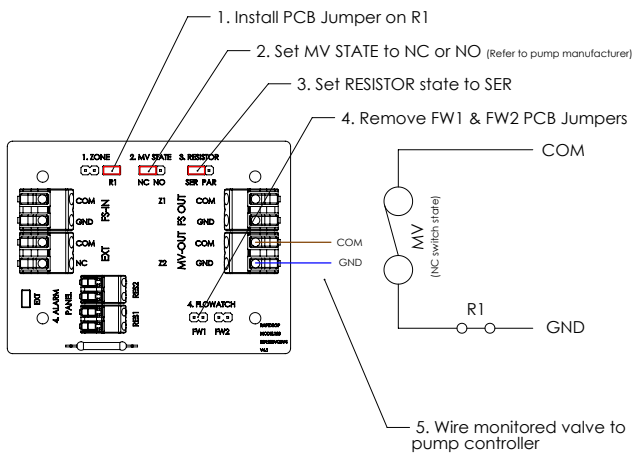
1. Install PCB Jumper on R1

2. Set MV STATE to NC or NO (Refer to pump manufacturer)

3. Set RESISTOR state to SER

4. Remove FW1 & FW2 PCB Jumpers

1. ZONE
R1
2. MV STATE
NC NO
3. RESISTOR
SER PAR

COM
GND
FS-IN
COM
NC
EXT

Z1
COM
GND
FS OUT
MV-OUT
COM
Z2
GND

RES2
RES1
EXT
4. ALARM PANEL

4. FLOWATCH
FW1 FW2

COM
GND

COM
MV
(NC switch state)
R1
GND

5. Wire monitored valve to pump controller